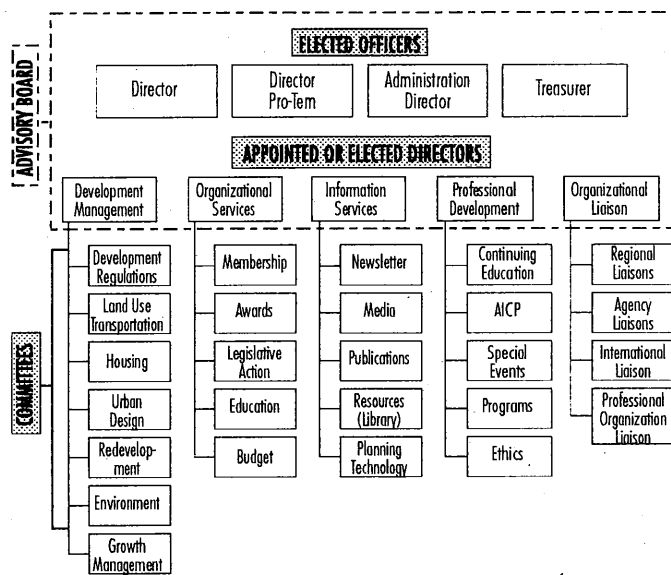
ADVISORY BOARD

ELECTED OFFICERS

Director

Director Pro-Tem

Administration Director

Treasurer

APPOINTED OR ELECTED DIRECTORS

Development Management

Organizational Services

Information Services

Professional Development

Organizational Liaison

COMMITTEES

Development Regulations

Land Use Transportation

Housing

Urban Design

Redevelopment

Environment

Growth Management

Membership

Awards

Legislative Action

Education

Budget

Newsletter

Media

Publications

Resources (Library)

Planning Technology

Continuing Education

AICP

Special Events

Programs

Ethics

Regional Liaisons

Agency Liaisons

International Liaison

Professional Organization Liaison